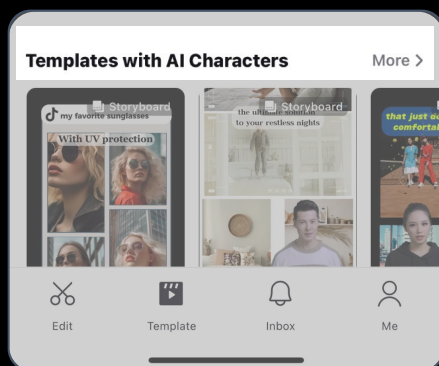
Templates with AI Characters

More >

Storyboard

my favorite sunglasses

With UV protection

Storyboard

the ultimate solution to your restless nights

that just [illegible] comfortab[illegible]

Edit

Template

Inbox

Me